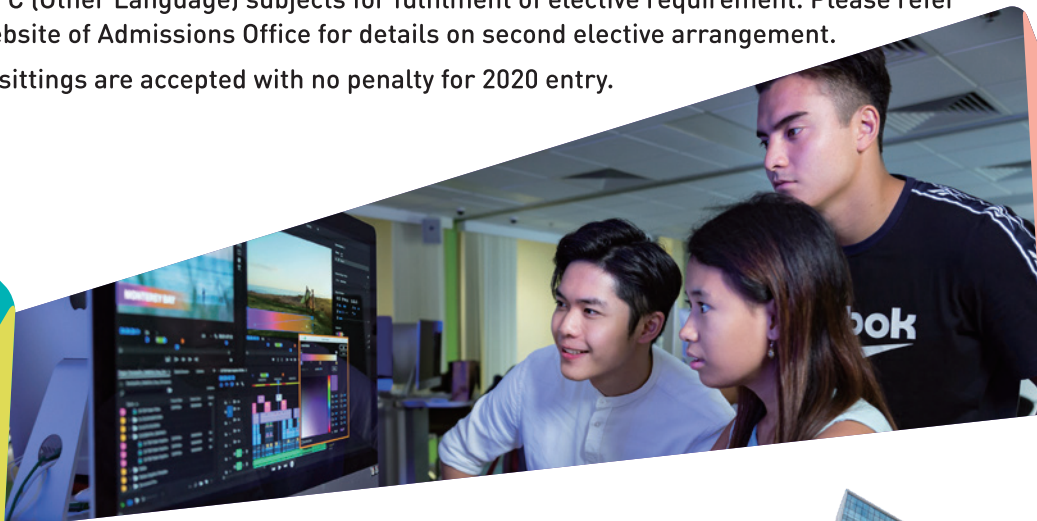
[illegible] C (Other Language) subjects for fulfilment of elective requirement. Please refer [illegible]ebsite of Admissions Office for details on second elective arrangement.

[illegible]sittings are accepted with no penalty for 2020 entry.

MONTEREY BAY

bok